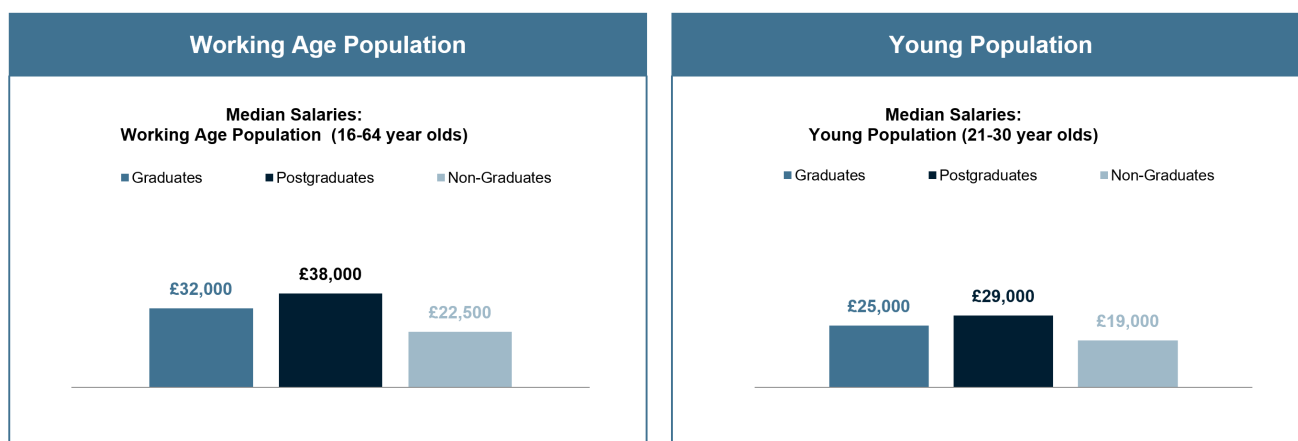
Working Age Population

Median Salaries:
Working Age Population (16-64 year olds)

Graduates
Postgraduates
Non-Graduates

£32,000
£38,000
£22,500

Young Population

Median Salaries:
Young Population (21-30 year olds)

Graduates
Postgraduates
Non-Graduates

£25,000
£29,000
£19,000